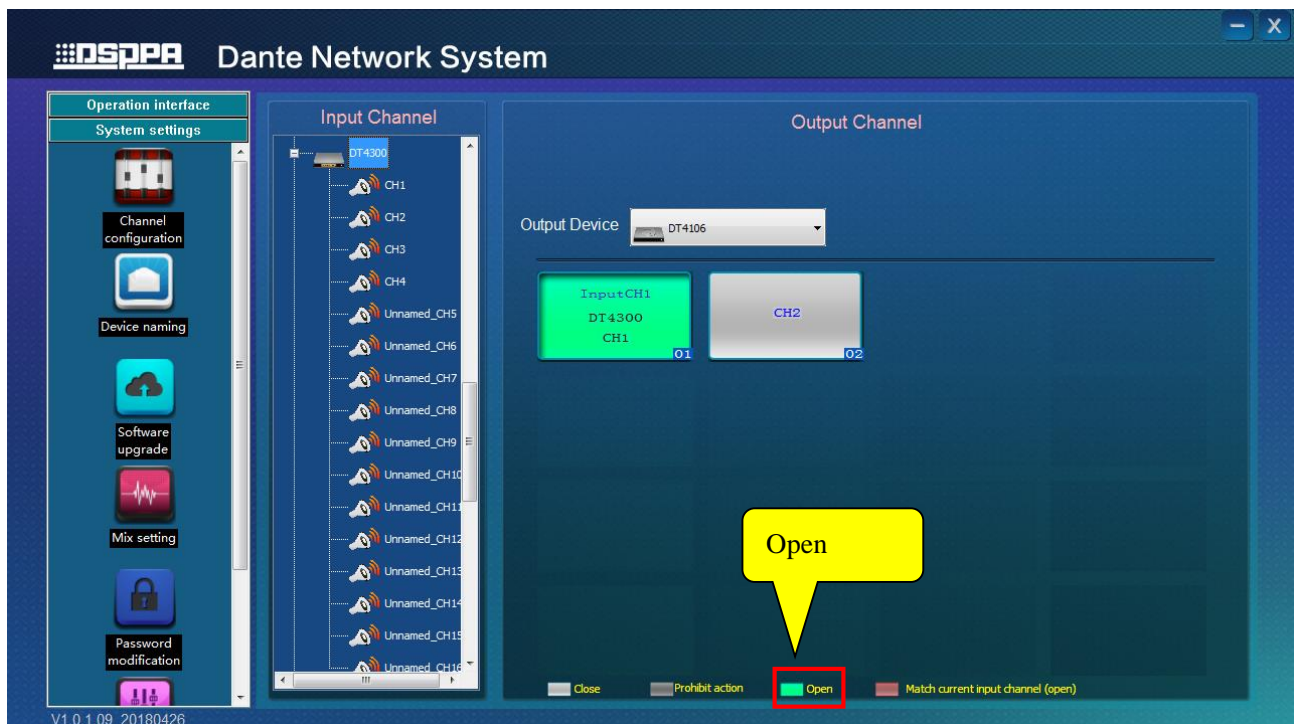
DSPPA Dante Network System

- X

Operation interface
System settings

Channel configuration

Device naming

Software upgrade

Mix setting

Password modification

V1.0.1.09_20180426

Input Channel

DT4300
CH1
CH2
CH3
CH4
Unnamed_CH5
Unnamed_CH6
Unnamed_CH7
Unnamed_CH8
Unnamed_CH9
Unnamed_CH10
Unnamed_CH11
Unnamed_CH12
Unnamed_CH13
Unnamed_CH14
Unnamed_CH15
Unnamed_CH16

Output Channel

Output Device DT4106

InputCH1
DT4300
CH1
01

CH2
02

Open

Close Prohibit action Open Match current input channel (open)